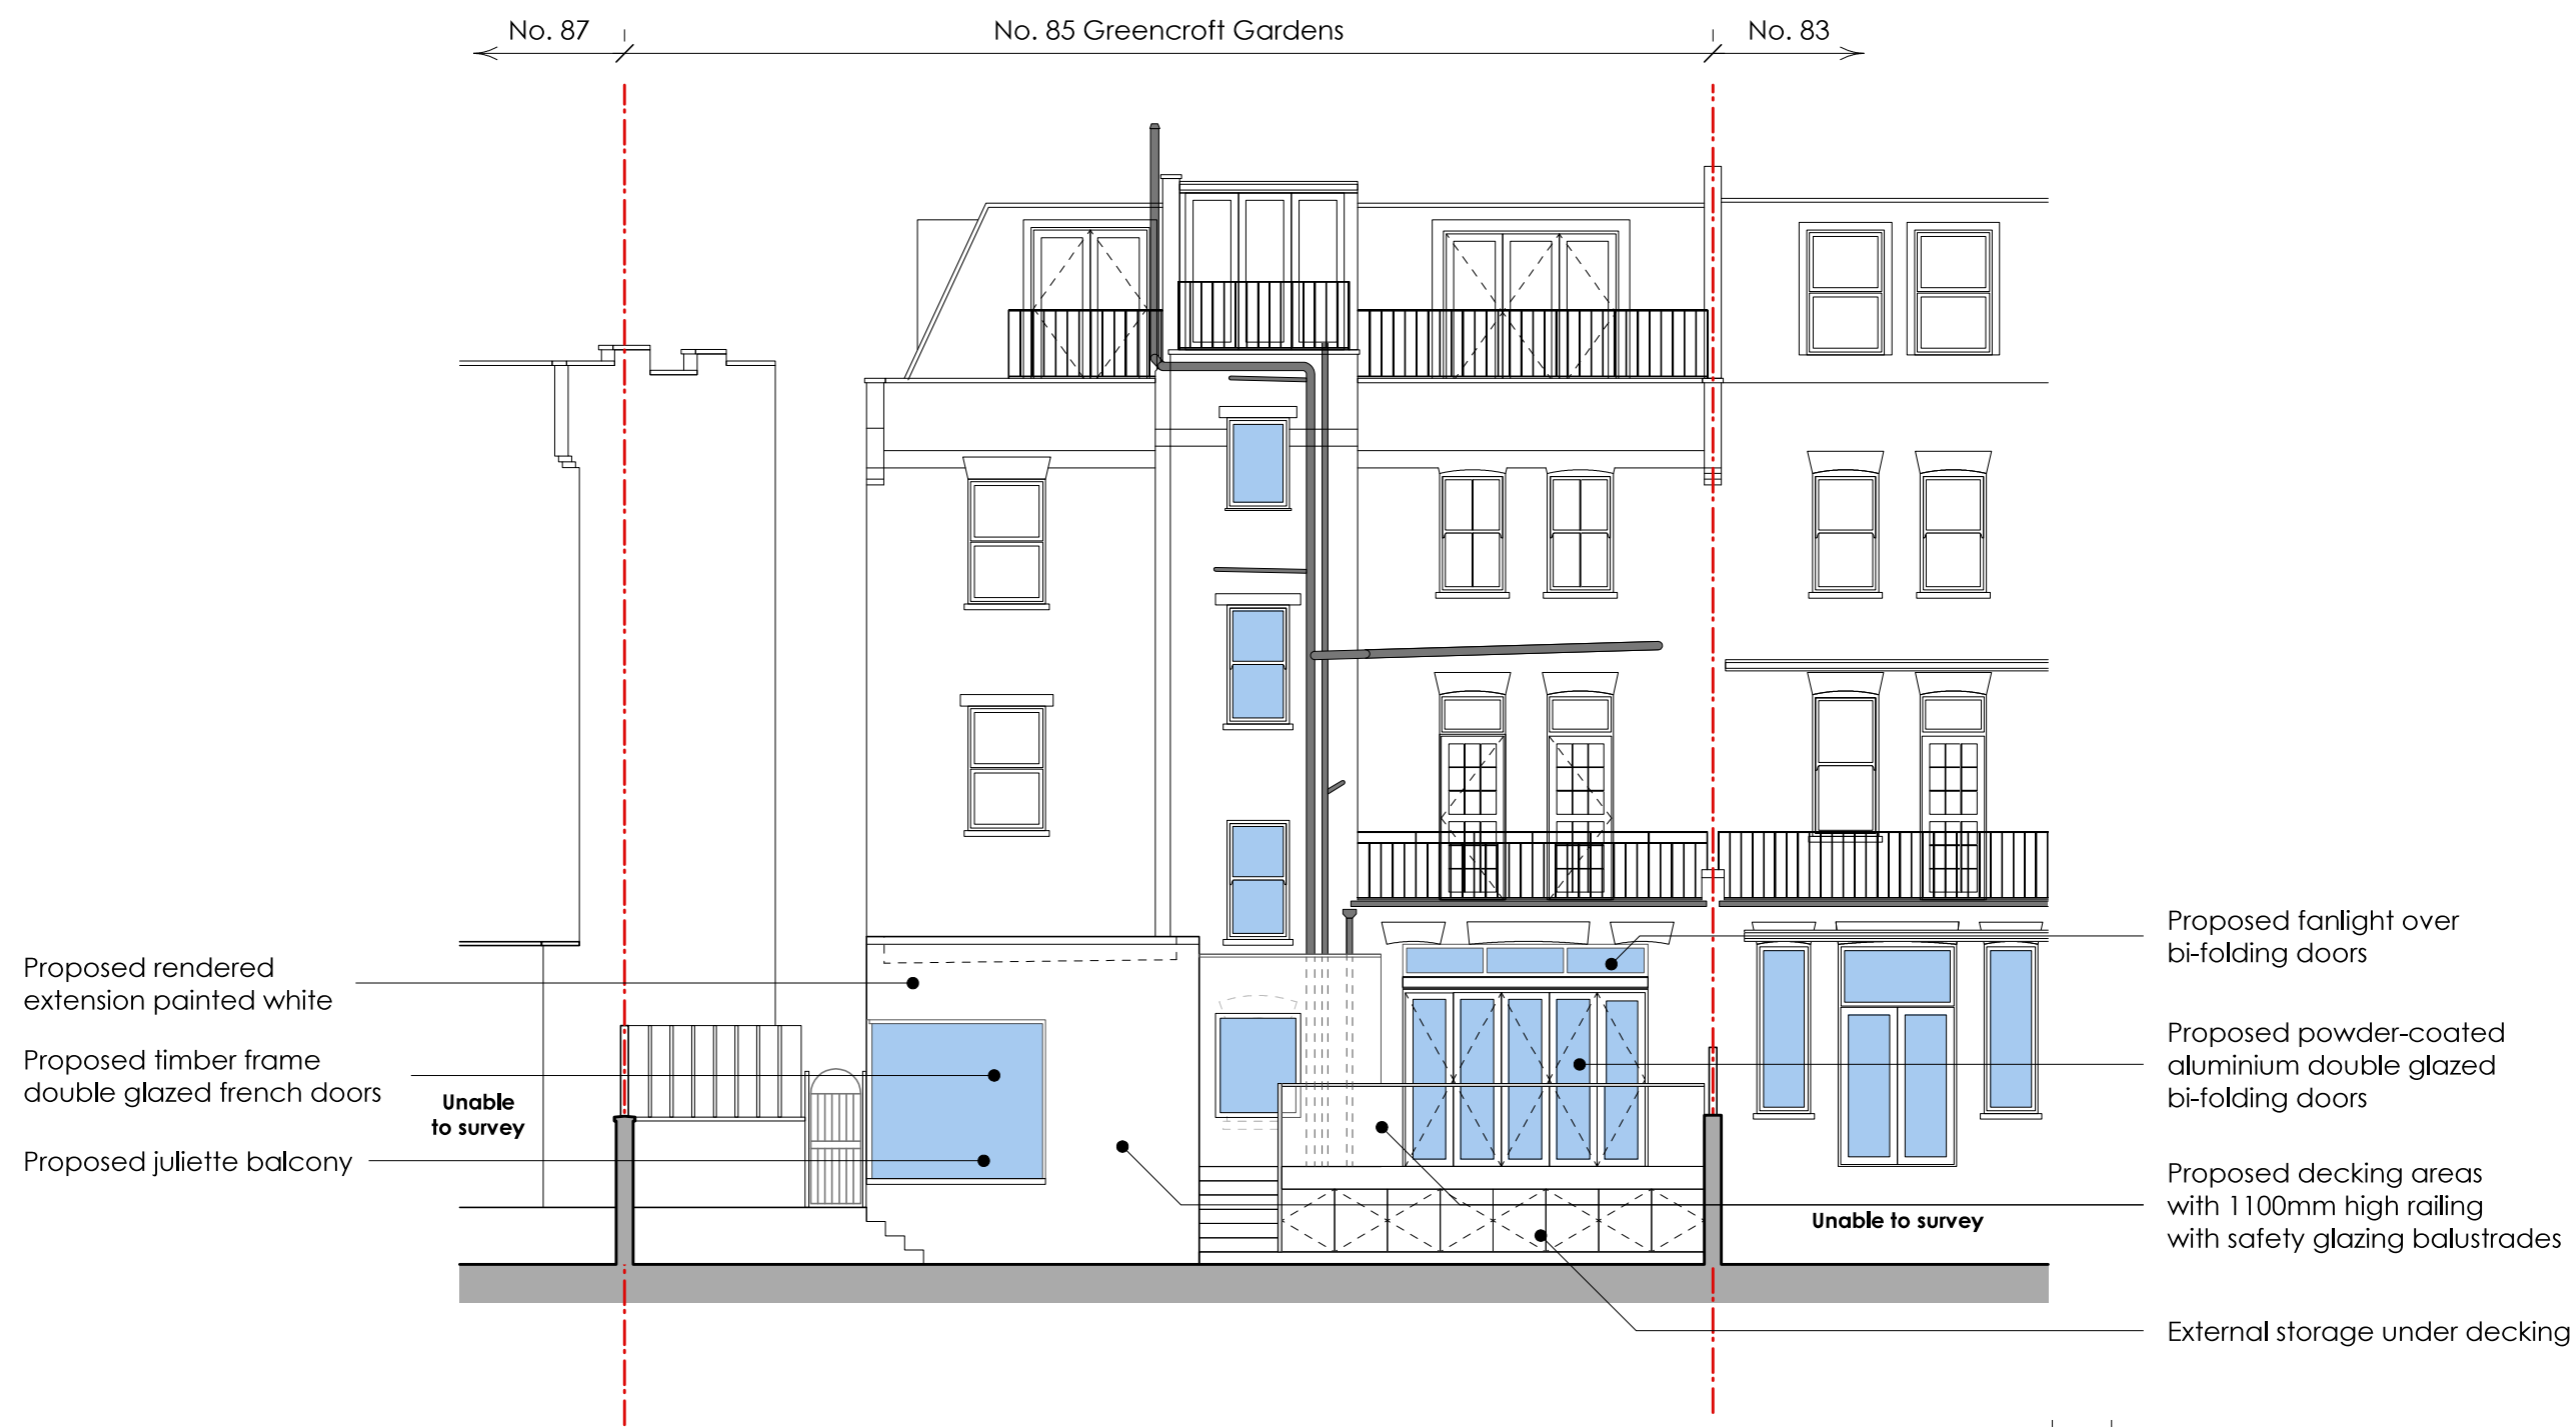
No. 87

No. 85 Greencroft Gardens

No. 83

Proposed rendered extension painted white

Proposed timber frame double glazed french doors

Unable to survey

Proposed juliette balcony

Proposed fanlight over bi-folding doors

Proposed powder-coated aluminium double glazed bi-folding doors

Proposed decking areas with 1100mm high railing with safety glazing balustrades

Unable to survey

External storage under decking